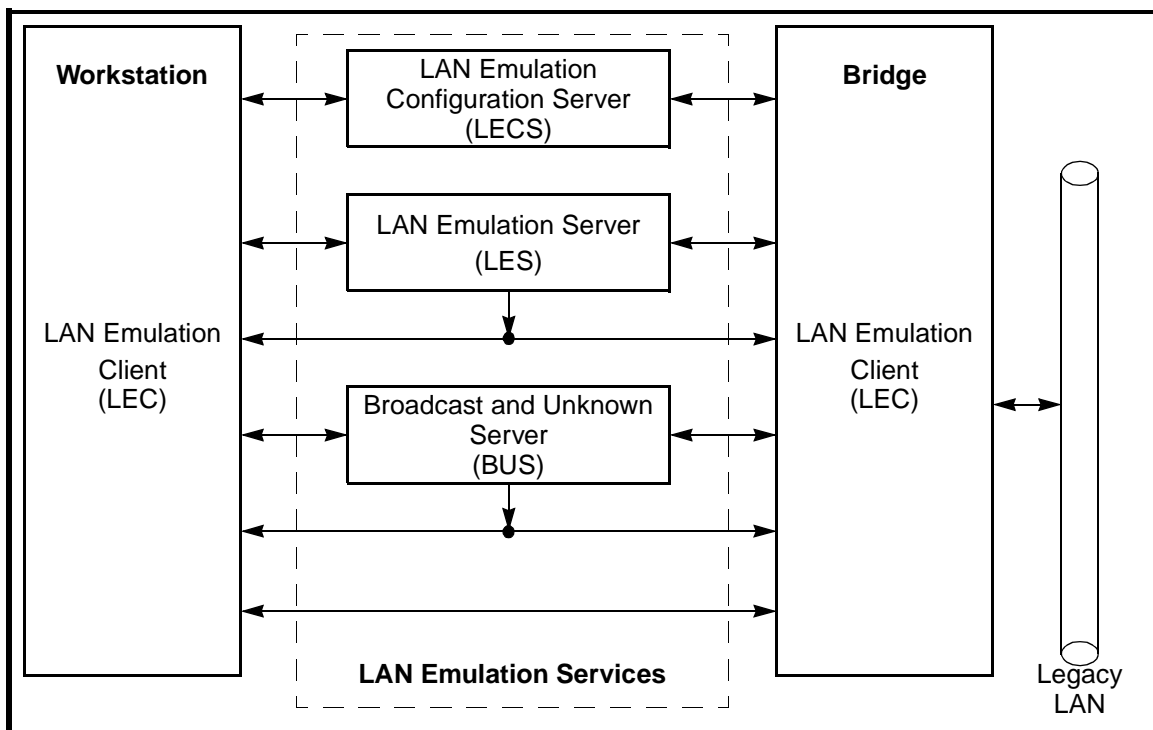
Workstation

LAN Emulation Client (LEC)

LAN Emulation Configuration Server (LECS)

LAN Emulation Server (LES)

Broadcast and Unknown Server (BUS)

LAN Emulation Services

Bridge

LAN Emulation Client (LEC)

Legacy LAN